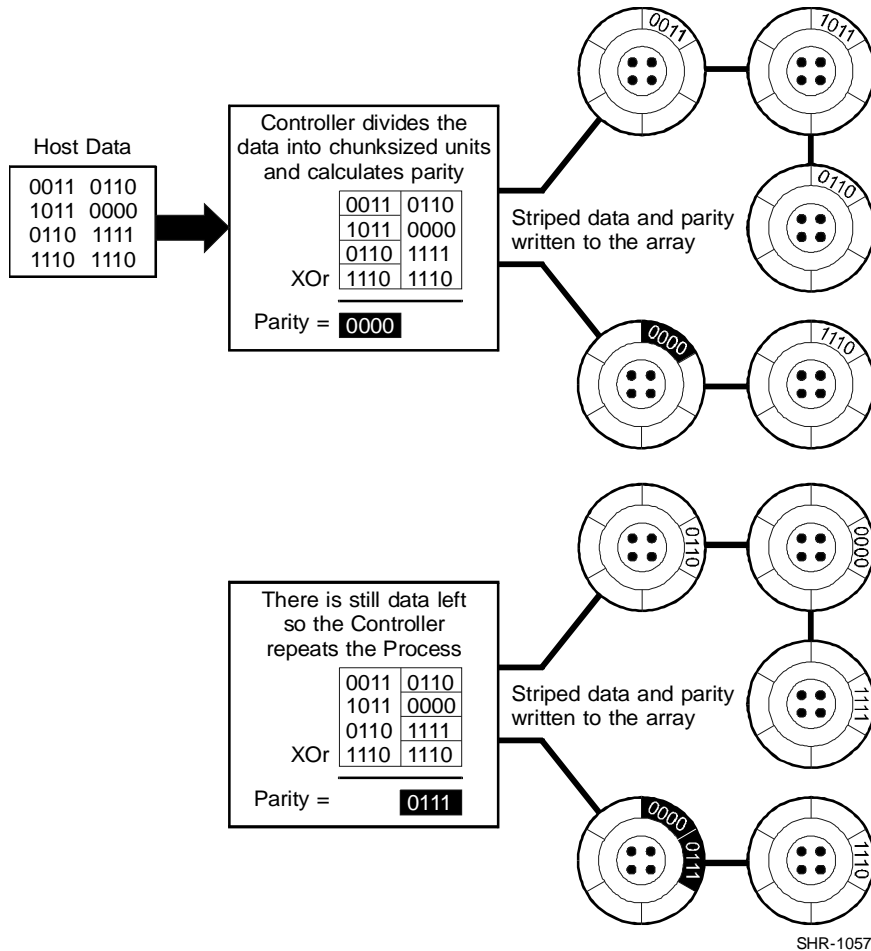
Host Data

0011 0110
1011 0000
0110 1111
1110 1110

Controller divides the data into chunksized units and calculates parity

| 0011 | 0110 |
|---|---|
| 1011 | 0000 |
| 0110 | 1111 |
| 1110 | 1110 |

XOr

Parity = 0000

Striped data and parity written to the array

0011
1011
0110
0000
1110

There is still data left so the Controller repeats the Process

| 0011 | 0110 |
|---|---|
| 1011 | 0000 |
| 0110 | 1111 |
| 1110 | 1110 |

XOr

Parity = 0111

Striped data and parity written to the array

0110
0000
1111
0000
0111
1110

SHR-1057